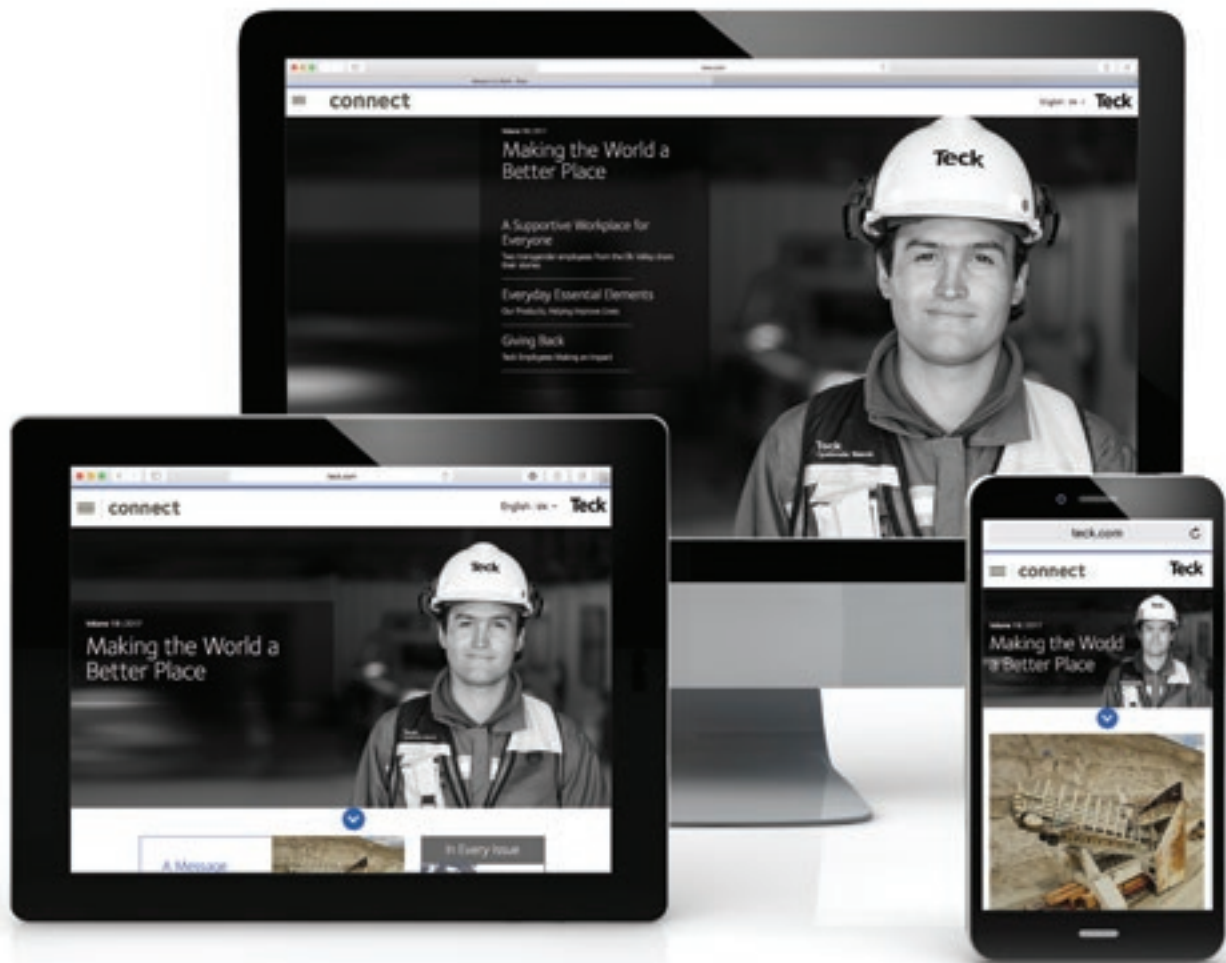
teck.com

connect

English | en

Teck

Volume 08 2017

Making the World a Better Place

A Supportive Workplace for Everyone

Two transgender employees from the Elk Valley share their stories

Everyday Essential Elements

Our Products Helping Improve Lives

Giving Back

Teck Employees Making an Impact

Teck

Teck

teck.com

connect

English | en

Teck

Volume 08 2017

Making the World a Better Place

Teck

A Message

In Every Issue

teck.com

connect

Teck

Volume 08 2017

Making the World a Better Place